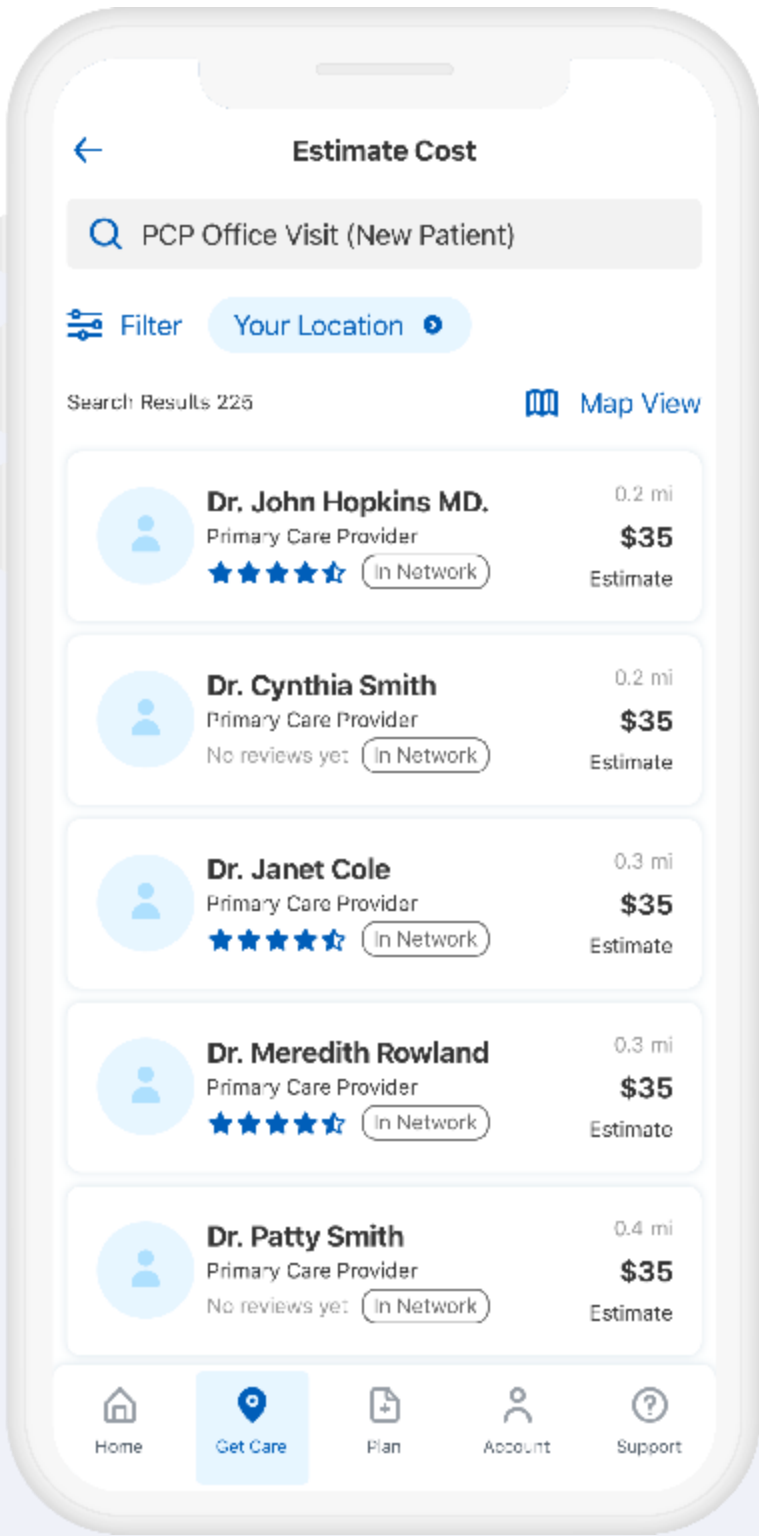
Estimate Cost

PCP Office Visit (New Patient)

Filter Your Location

Search Results 225

Map View

Dr. John Hopkins MD.
Primary Care Provider
In Network
0.2 mi
$35
Estimate

Dr. Cynthia Smith
Primary Care Provider
No reviews yet
In Network
0.2 mi
$35
Estimate

Dr. Janet Cole
Primary Care Provider
In Network
0.3 mi
$35
Estimate

Dr. Meredith Rowland
Primary Care Provider
In Network
0.3 mi
$35
Estimate

Dr. Patty Smith
Primary Care Provider
No reviews yet
In Network
0.4 mi
$35
Estimate

Home Get Care Plan Account Support